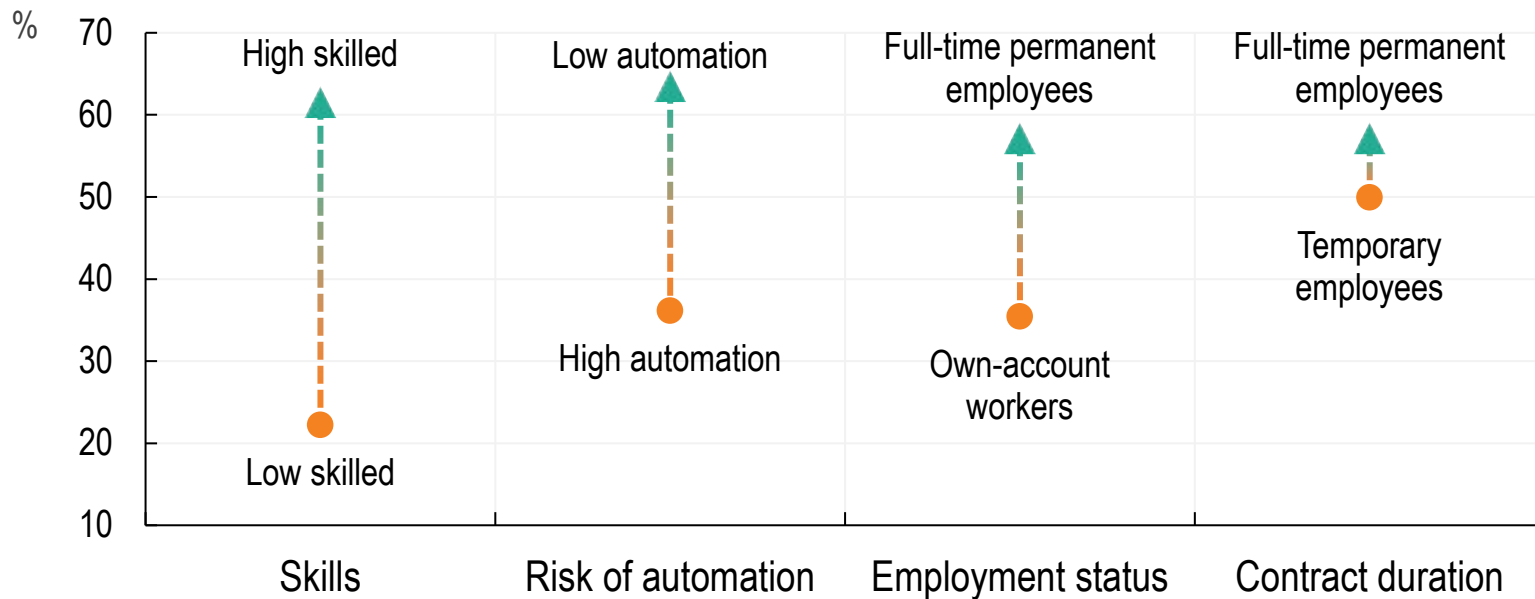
%
70
60
50
40
30
20
10

High skilled
Low skilled
Low automation
High automation
Full-time permanent employees
Own-account workers
Full-time permanent employees
Temporary employees

Skills
Risk of automation
Employment status
Contract duration